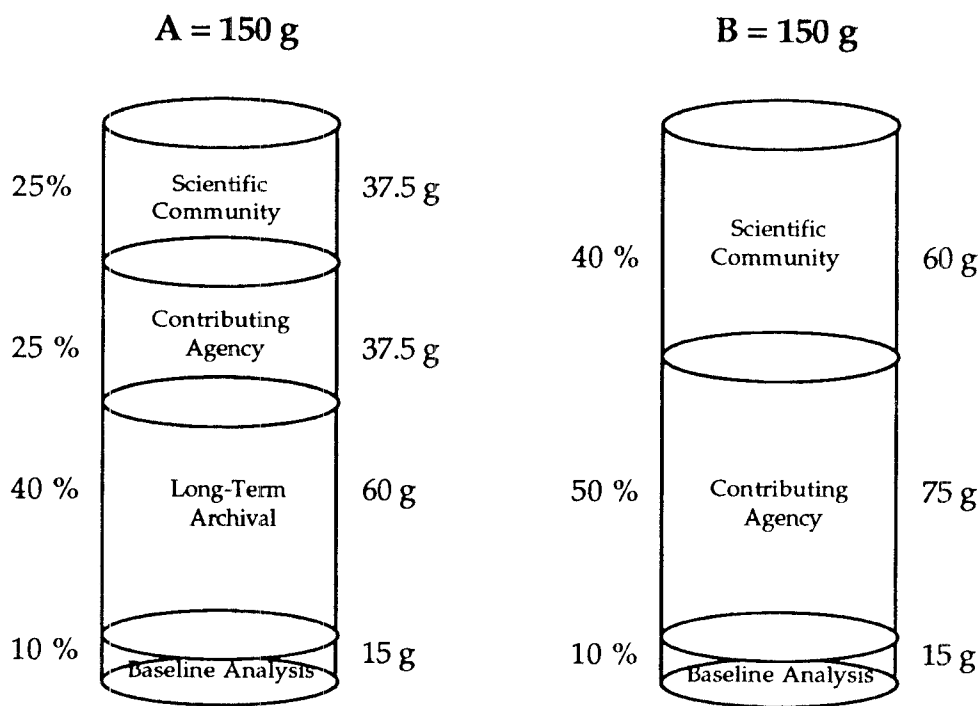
A = 150 g

25% Scientific Community 37.5 g

25 % Contributing Agency 37.5 g

40 % Long-Term Archival 60 g

10 % Baseline Analysis 15 g

B = 150 g

40 % Scientific Community 60 g

50 % Contributing Agency 75 g

10 % Baseline Analysis 15 g